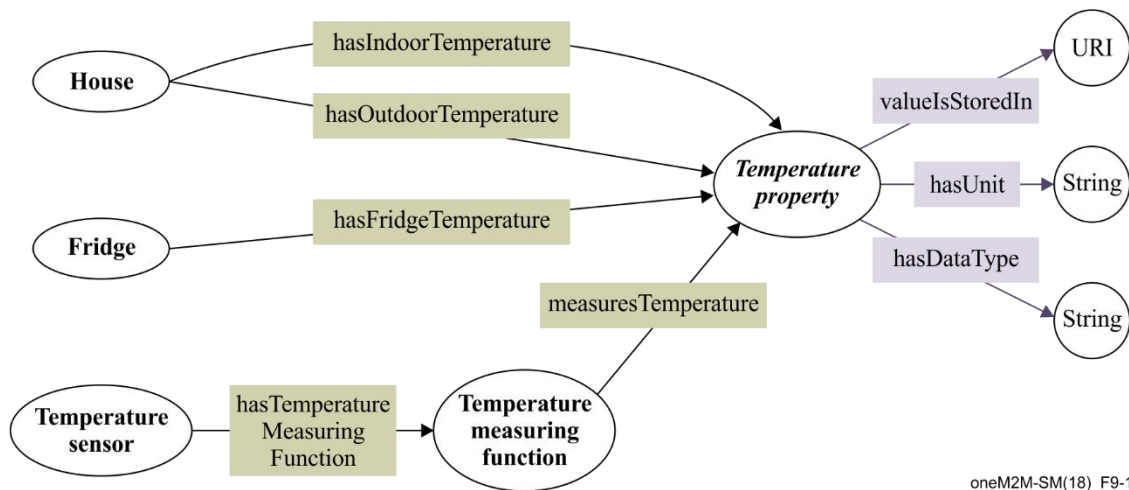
House

hasIndoorTemperature

hasOutdoorTemperature

Fridge

hasFridgeTemperature

Temperature property

valueIsStoredIn

URI

hasUnit

String

hasDataType

String

measuresTemperature

Temperature sensor

hasTemperature Measuring Function

Temperature measuring function

oneM2M-SM(18)_F9-1